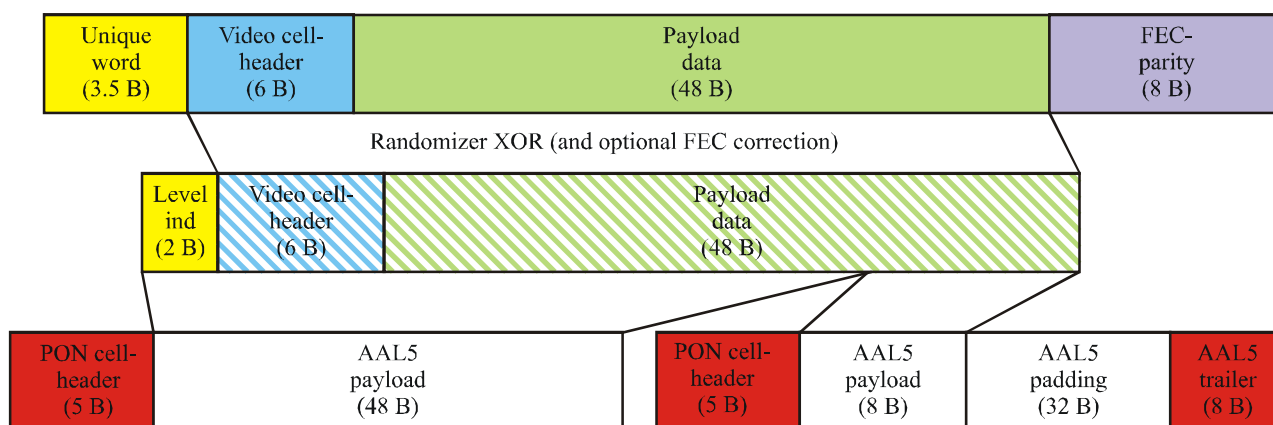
Unique word (3.5 B)

Video cell-header (6 B)

Payload data (48 B)

FEC-parity (8 B)

Randomizer XOR (and optional FEC correction)

Level ind (2 B)

Video cell-header (6 B)

Payload data (48 B)

PON cell-header (5 B)

AAL5 payload (48 B)

PON cell-header (5 B)

AAL5 payload (8 B)

AAL5 padding (32 B)

AAL5 trailer (8 B)